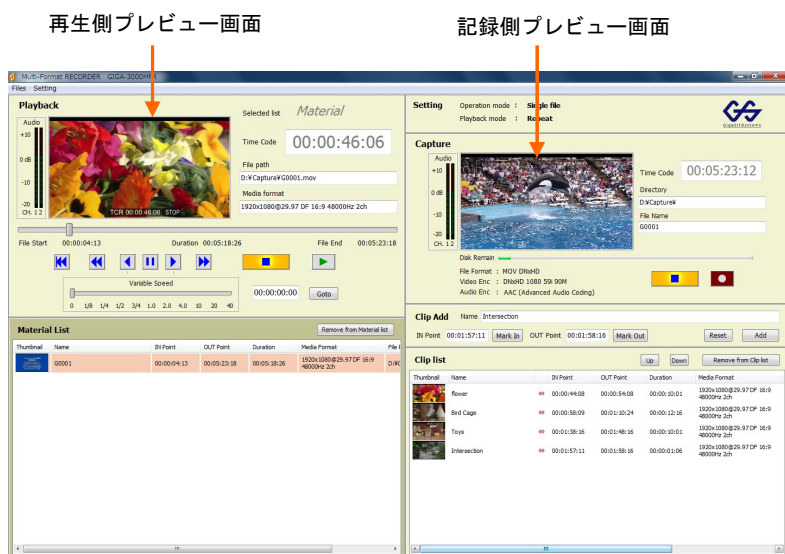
再生側プレビュー画面

記録側プレビュー画面

Multi-Format RECORDER GIGA-3000M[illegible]

Files Setting

Playback

Audio

+10

0 dB

-10

-20

CH. 1 2

TCR 00:00:46:06 STOP

Selected list Material

Time Code 00:00:46:06

File path

D:¥Capture¥G0001.mov

Media format

1920x1080@29.97 DF 16:9 48000Hz 2ch

File Start 00:00:04:13 Duration 00:05:18:26 File End 00:05:23:18

Variable Speed

0 1/8 1/4 1/2 3/4 1.0 2.0 4.0 10 20 40

00:00:00:00 Goto

Material List

Remove from Material list

| Thumbnail | Name | IN Point | OUT Point | Duration | Media Format | File |
|---|---|---|---|---|---|---|
| | G0001 | 00:00:04:13 | 00:05:23:18 | 00:05:18:26 | 1920x1080@29.97 DF 16:9 48000Hz 2ch | D:¥C |

Setting Operation mode : Single file

Playback mode : Repeat

GigabitSystems

Capture

Audio

+10

0 dB

-10

-20

CH. 1 2

Time Code 00:05:23:12

Directory

D:¥Capture¥

File Name

G0001

Disk Remain

File Format : MOV DNxHD

Video Enc : DNxHD 1080 59i 90M

Audio Enc : AAC (Advanced Audio Coding)

Clip Add Name Intersection

IN Point 00:01:57:11 Mark In OUT Point 00:01:58:16 Mark Out Reset Add

Clip list

Up Down Remove from Clip list

| Thumbnail | Name | | IN Point | OUT Point | Duration | Media Format |
|---|---|---|---|---|---|---|
| | flower | ⇔ | 00:00:44:08 | 00:00:54:08 | 00:00:10:01 | 1920x1080@29.97 DF 16:9 48000Hz 2ch |
| | Bird Cage | ⇔ | 00:00:58:09 | 00:01:10:24 | 00:00:12:16 | 1920x1080@29.97 DF 16:9 48000Hz 2ch |
| | Toys | ⇔ | 00:01:38:16 | 00:01:48:16 | 00:00:10:01 | 1920x1080@29.97 DF 16:9 48000Hz 2ch |
| | Intersection | ⇔ | 00:01:57:11 | 00:01:58:16 | 00:00:01:06 | 1920x1080@29.97 DF 16:9 48000Hz 2ch |